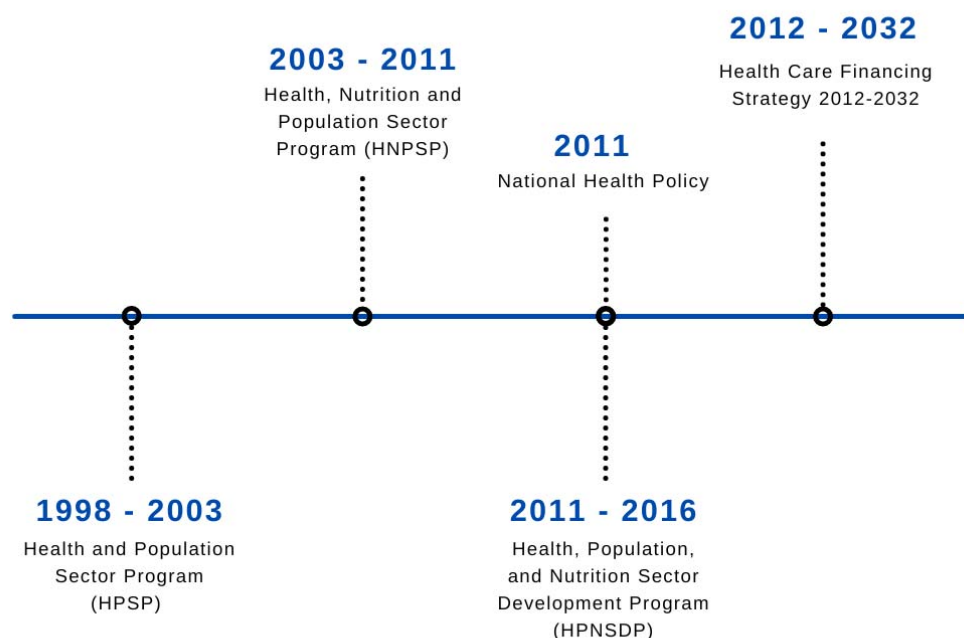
2003 - 2011
Health, Nutrition and Population Sector Program (HNPSP)

2012 - 2032
Health Care Financing Strategy 2012-2032

2011
National Health Policy

1998 - 2003
Health and Population Sector Program (HPSP)

2011 - 2016
Health, Population, and Nutrition Sector Development Program (HPNSDP)